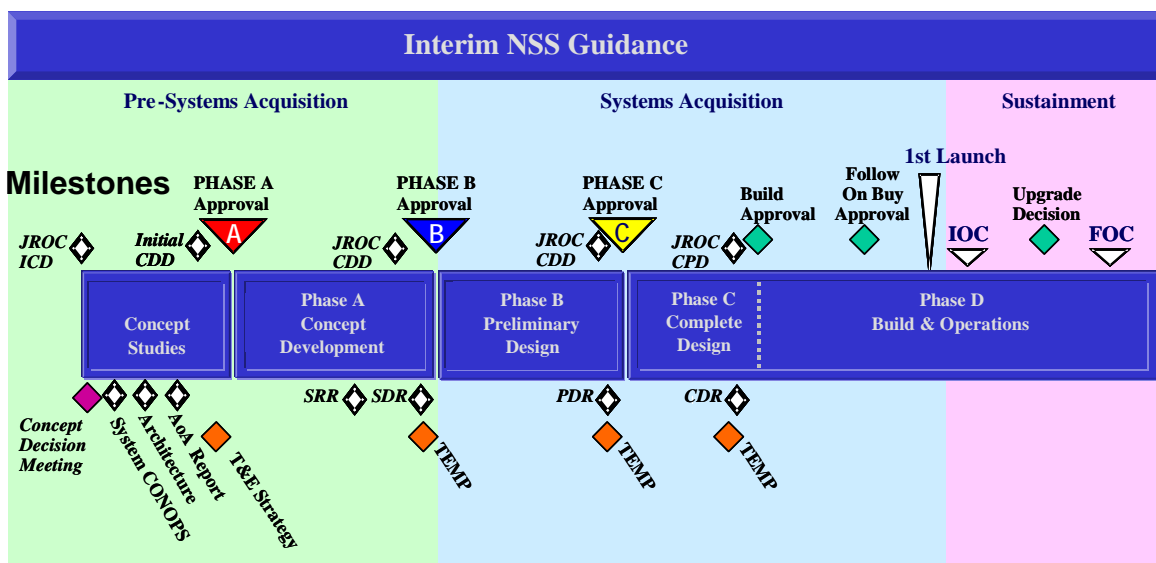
Interim NSS Guidance

Pre-Systems Acquisition

Systems Acquisition

Sustainment

Milestones

PHASE A Approval

A

PHASE B Approval

B

PHASE C Approval

C

Build Approval

Follow On Buy Approval

1st Launch

Upgrade Decision

JROC ICD

Initial CDD

JROC CDD

JROC CDD

JROC CPD

IOC

FOC

Concept Studies

Phase A Concept Development

Phase B Preliminary Design

Phase C Complete Design

Phase D Build & Operations

Concept Decision Meeting

System CONOPS

Architecture

AoA Report

T&E Strategy

SRR

SDR

TEMP

PDR

TEMP

CDR

TEMP